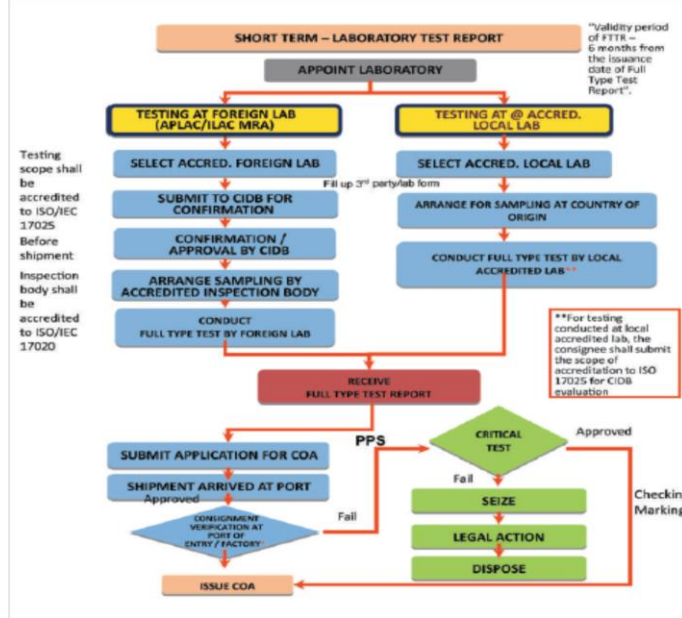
SHORT TERM – LABORATORY TEST REPORT

"Validity period of FTTR – 6 months from the issuance date of Full Type Test Report".

APPOINT LABORATORY

TESTING AT FOREIGN LAB (APLAC/ILAC MRA)

TESTING AT @ ACCRED. LOCAL LAB

Testing scope shall be accredited to ISO/IEC 17025

SELECT ACCRED. FOREIGN LAB

SELECT ACCRED. LOCAL LAB

Fill up 3rd party/lab form

SUBMIT TO CIDB FOR CONFIRMATION

ARRANGE FOR SAMPLING AT COUNTRY OF ORIGIN

Before shipment

CONFIRMATION / APPROVAL BY CIDB

CONDUCT FULL TYPE TEST BY LOCAL ACCREDITED LAB**

Inspection body shall be accredited to ISO/IEC 17020

ARRANGE SAMPLING BY ACCREDITED INSPECTION BODY

CONDUCT FULL TYPE TEST BY FOREIGN LAB

**For testing conducted at local accredited lab, the consignee shall submit the scope of accreditation to ISO 17025 for CIDB evaluation

RECEIVE FULL TYPE TEST REPORT

PPS

CRITICAL TEST

Approved

SUBMIT APPLICATION FOR COA

Fail

SHIPMENT ARRIVED AT PORT

Approved

SEIZE

Checkin

Marking

CONSIGNMENT VERIFICATION AT PORT OF ENTRY / FACTORY

Fail

LEGAL ACTION

DISPOSE

ISSUE COA